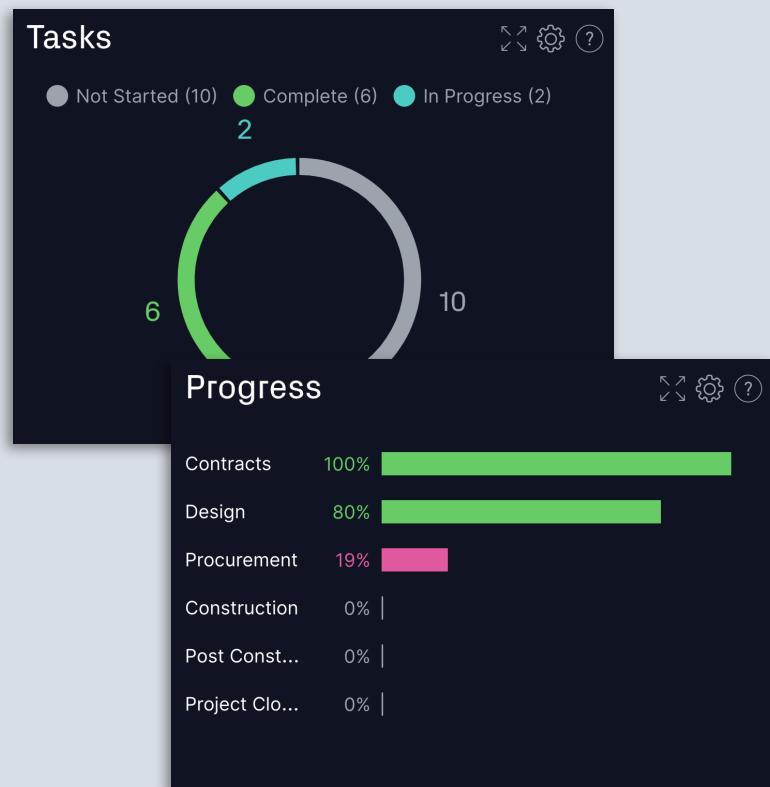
Tasks

?

Not Started (10) Complete (6) In Progress (2)

2

6

10

Progress

?

| | | |
|---|---|---|
| Contracts | 100% | |
| Design | 80% | |
| Procurement | 19% | |
| Construction | 0% | |
| Post Const... | 0% | |
| Project Clo... | 0% | |